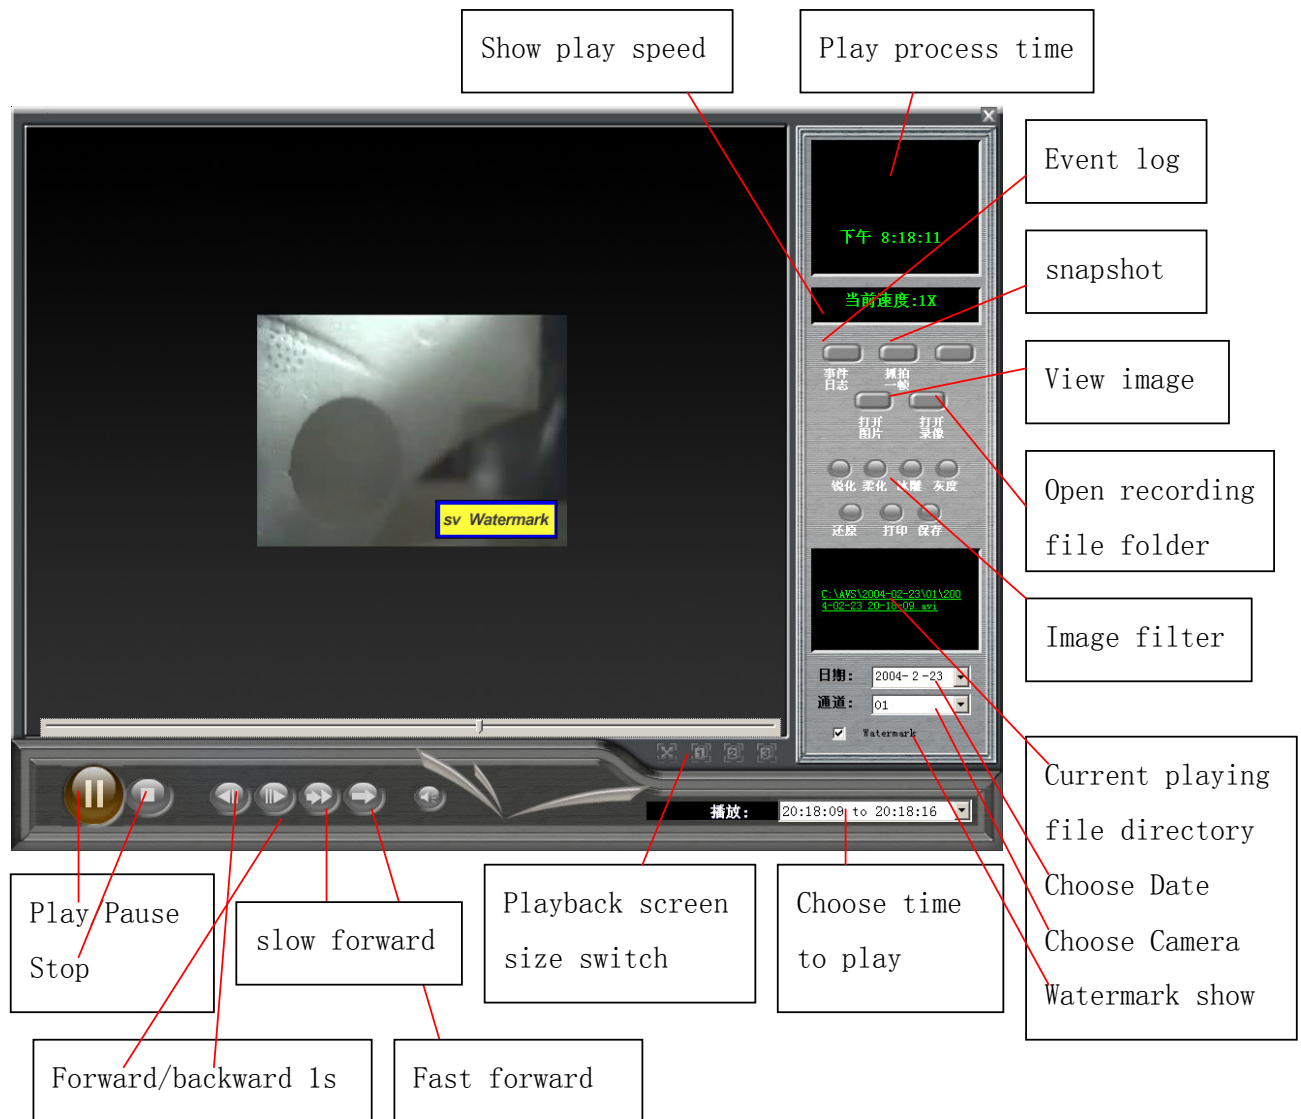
Show play speed

Play process time

Event log

snapshot

View image

Open recording file folder

Image filter

Current playing file directory

Choose Date

Choose Camera

Watermark show

下午 8:18:11

当前速度:1X

事件日志

抓拍一帧

打开图片

打开录像

锐化 柔化 去噪 灰度

还原 打印 保存

C:\AVS\2004-02-23\01\2004-02-23 20-18-09.avi

日期: 2004- 2 -23

通道: 01

Watermark

sv Watermark

播放: 20:18:09 to 20:18:16

Play Pause Stop

slow forward

Playback screen size switch

Choose time to play

Forward/backward 1s

Fast forward